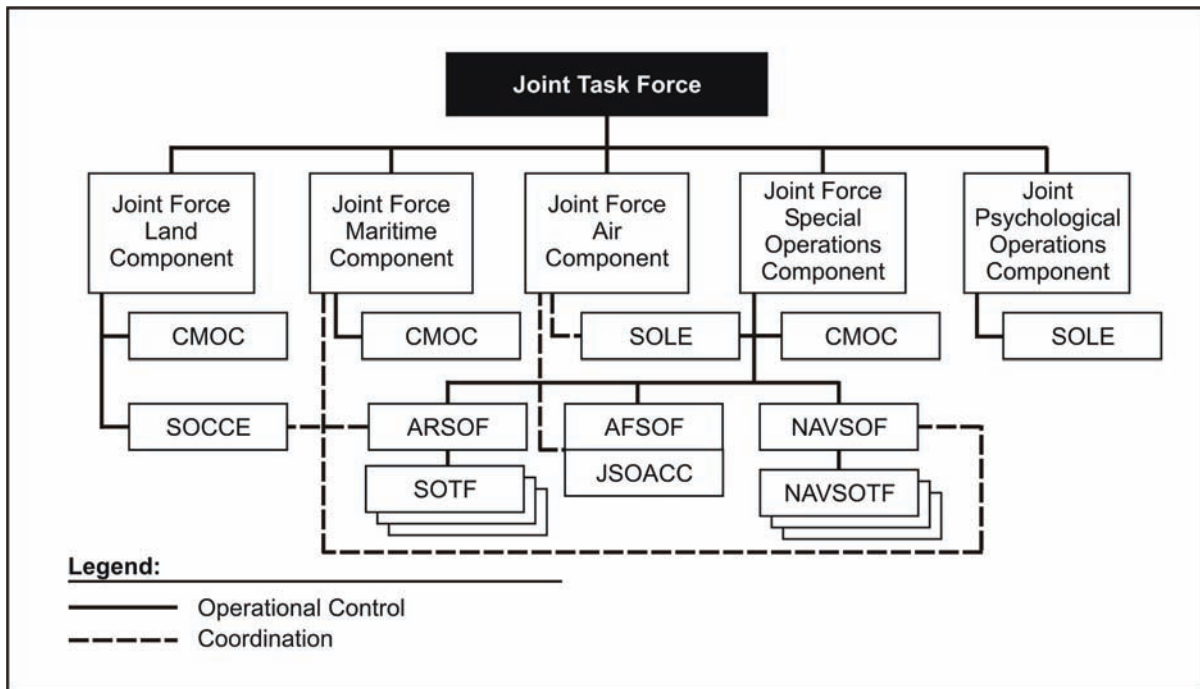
Joint Task Force

Joint Force Land Component

Joint Force Maritime Component

Joint Force Air Component

Joint Force Special Operations Component

Joint Psychological Operations Component

CMOC

CMOC

SOLE

CMOC

SOLE

SOCCE

ARSOF

AFSOF

JSOACC

NAVSOF

SOTF

NAVSOTF

Legend:

Operational Control

Coordination